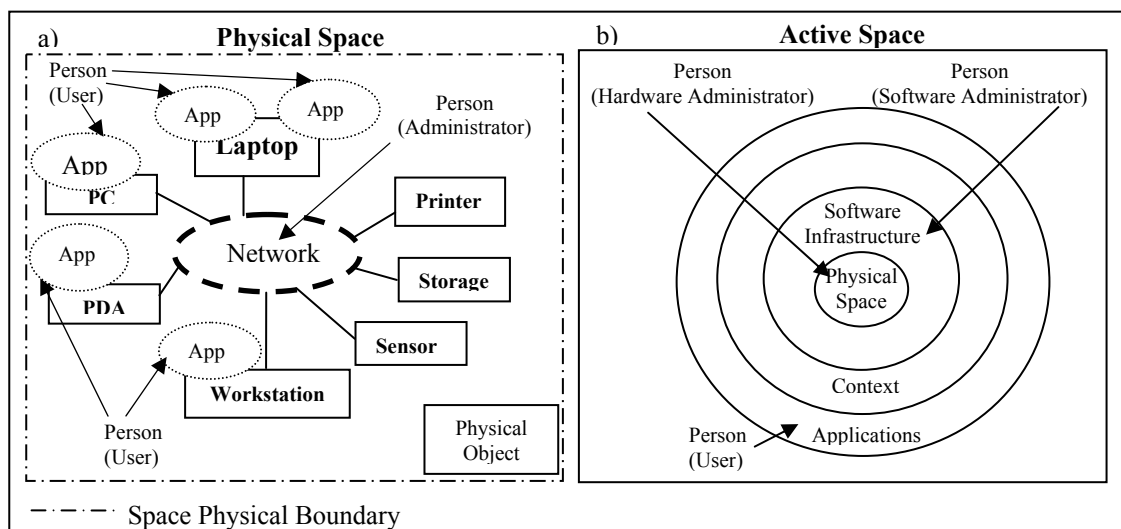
a) Physical Space

Person (User)

App

App

App

Laptop

PC

Person (Administrator)

Printer

App

Network

Storage

PDA

App

Sensor

Workstation

Person (User)

Physical Object

b) Active Space

Person (Hardware Administrator)

Person (Software Administrator)

Software Infrastructure

Physical Space

Context

Person (User)

Applications

Space Physical Boundary